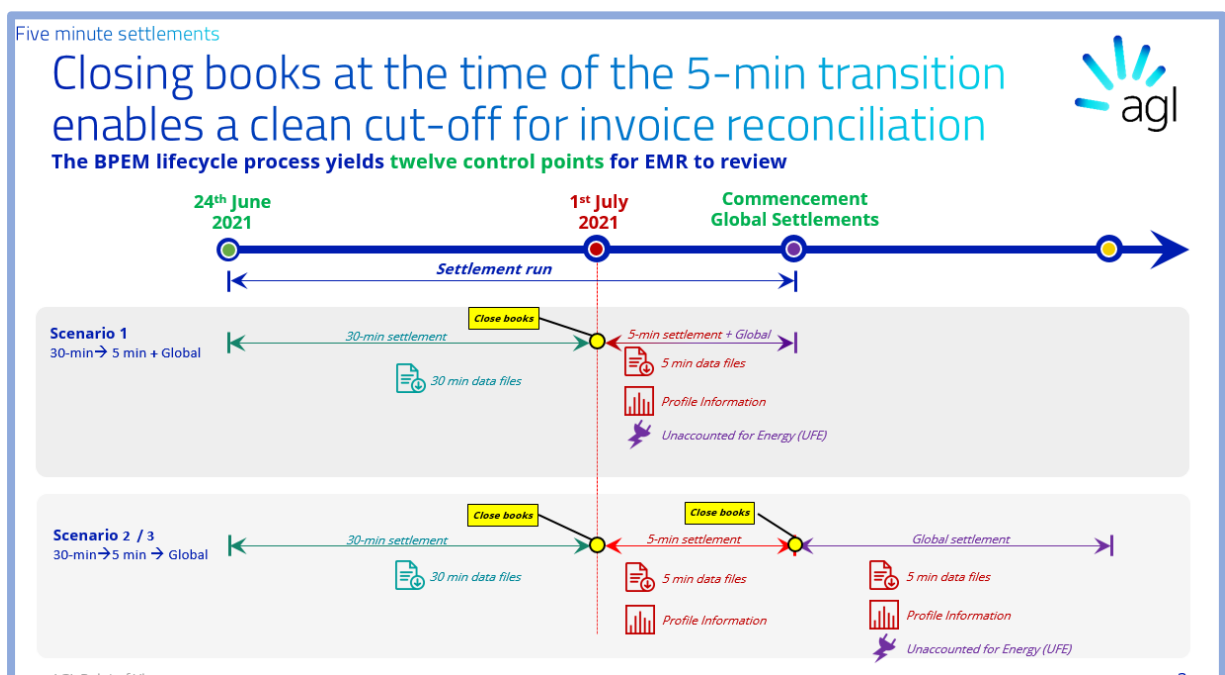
Five minute settlements

Closing books at the time of the 5-min transition enables a clean cut-off for invoice reconciliation

agl

The BPEM lifecycle process yields twelve control points for EMR to review

24th June 2021

1st July 2021

Commencement Global Settlements

Settlement run

Scenario 1
30-min→ 5 min + Global

Close books

30-min settlement

5-min settlement + Global

30 min data files

5 min data files

Profile Information

Unaccounted for Energy (UFE)

Scenario 2 / 3
30-min→5 min → Global

Close books

Close books

30-min settlement

5-min settlement

Global settlement

30 min data files

5 min data files

5 min data files

Profile Information

Profile Information

Unaccounted for Energy (UFE)